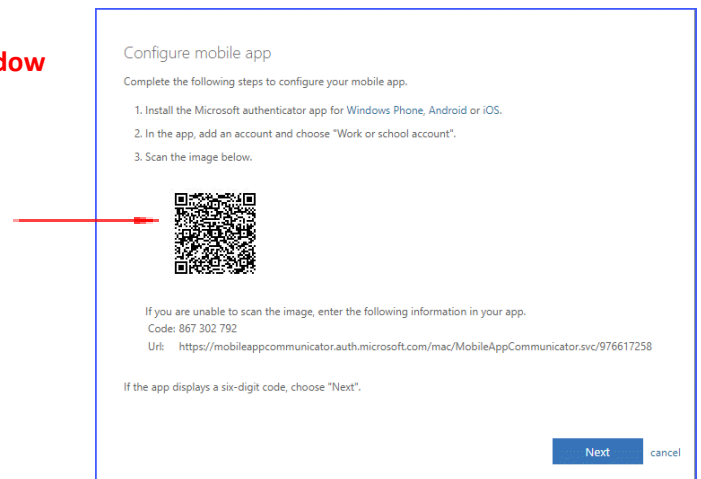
dow

Configure mobile app

Complete the following steps to configure your mobile app.

1. Install the Microsoft authenticator app for Windows Phone, Android or iOS.

2. In the app, add an account and choose "Work or school account".

3. Scan the image below.

If you are unable to scan the image, enter the following information in your app.
Code: 867 302 792
Url: https://mobileappcommunicator.auth.microsoft.com/mac/MobileAppCommunicator.svc/976617258

If the app displays a six-digit code, choose "Next".

Next cancel